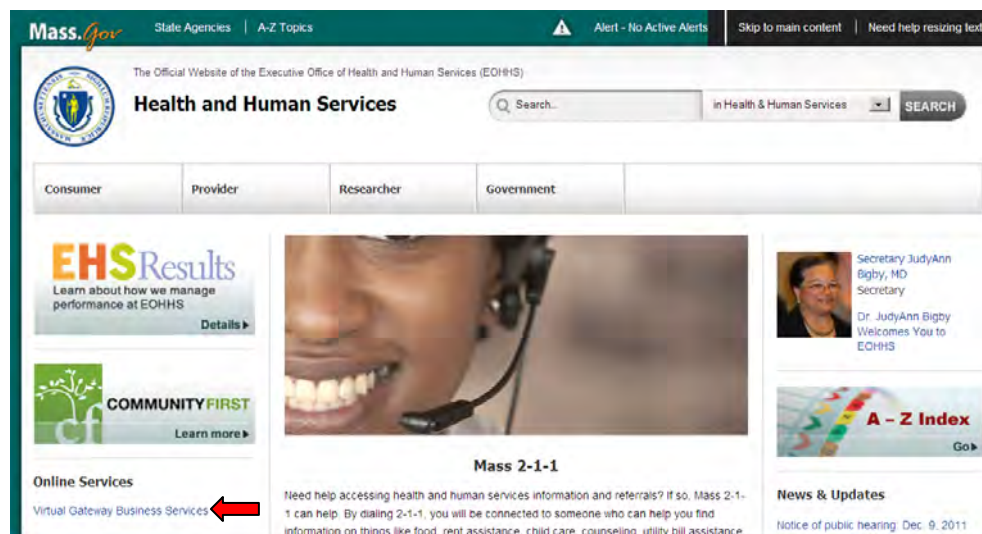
Mass.Gov State Agencies | A-Z Topics Alert - No Active Alerts Skip to main content | Need help resizing text

The Official Website of the Executive Office of Health and Human Services (EOHHS)

Health and Human Services

Search... in Health & Human Services SEARCH

Consumer Provider Researcher Government

EHS Results
Learn about how we manage performance at EOHHS
Details

COMMUNITY FIRST
cf
Learn more

Online Services

Virtual Gateway Business Services

Mass 2-1-1

Need help accessing health and human services information and referrals? If so, Mass 2-1-1 can help. By dialing 2-1-1, you will be connected to someone who can help you find information on things like food, rent assistance, child care, counseling, utility bill assistance

Secretary JudyAnn Bigby, MD
Secretary

Dr. JudyAnn Bigby Welcomes You to EOHHS

A – Z Index
Go

News & Updates

Notice of public hearing, Dec. 9, 2011